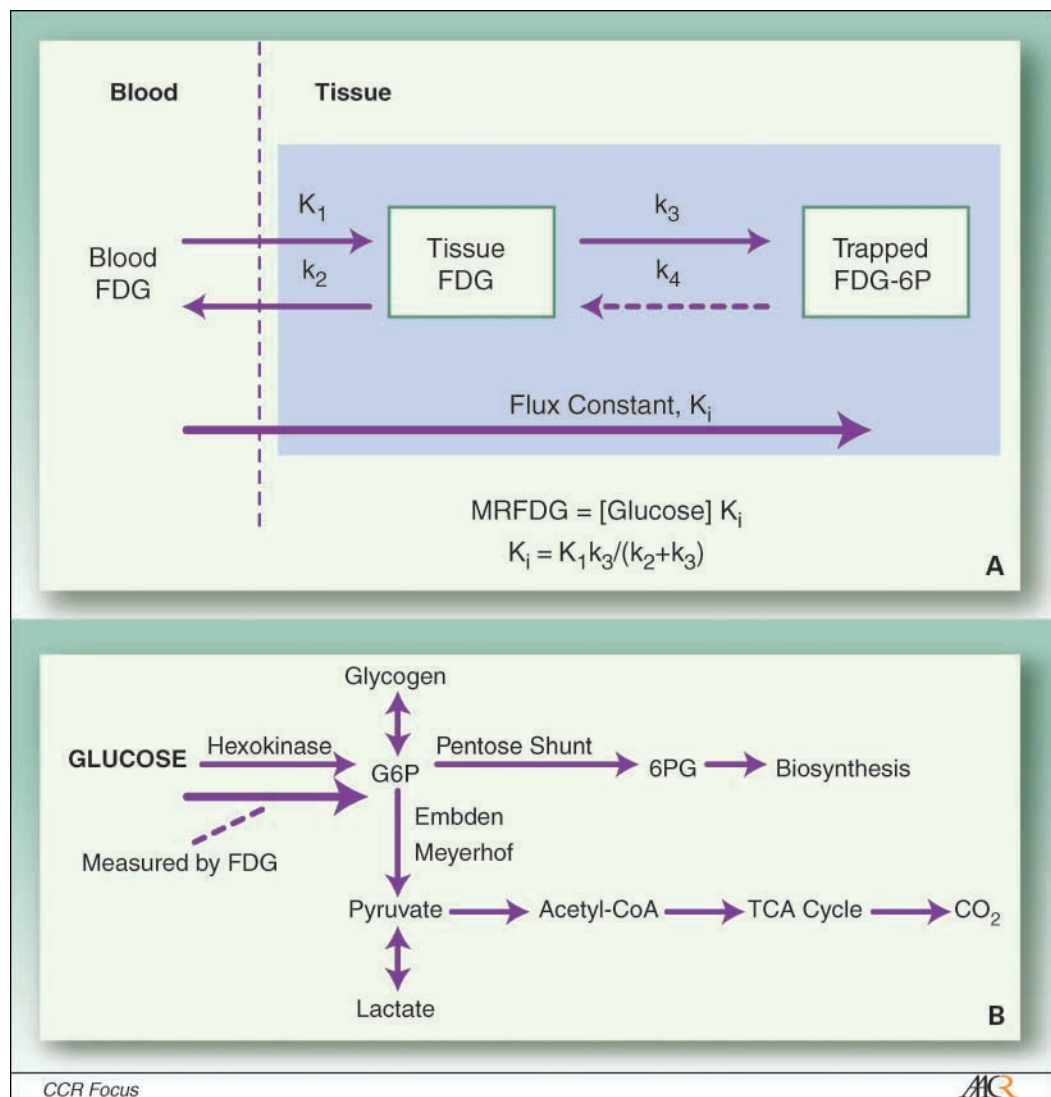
Blood

Tissue

Blood FDG

$K_1$

$k_2$

Tissue FDG

$k_3$

$k_4$

Trapped FDG-6P

Flux Constant, $K_i$

MRFDG = [Glucose] $K_i$

$K_i = K_1k_3/(k_2+k_3)$

A

Glycogen

GLUCOSE

Hexokinase

G6P

Pentose Shunt

6PG

Biosynthesis

Measured by FDG

Embden Meyerhof

Pyruvate

Acetyl-CoA

TCA Cycle

$CO_2$

Lactate

B

CCR Focus

AACR